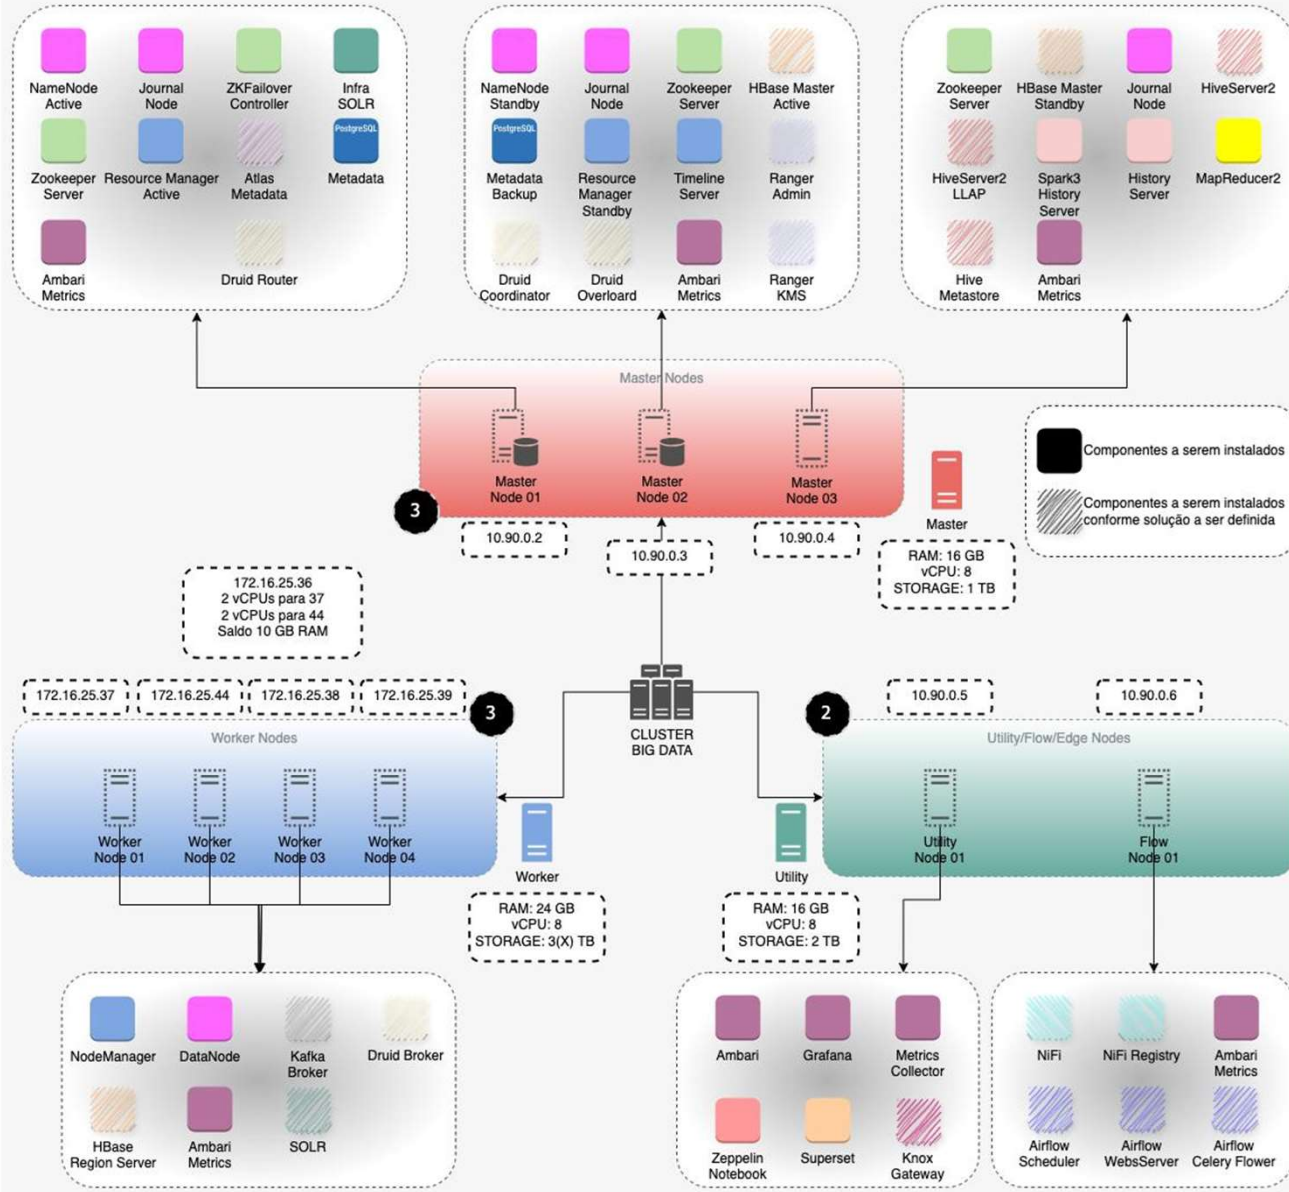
NameNode Active
Journal Node
ZKFailover Controller
Infra SOLR
Zookeeper Server
Resource Manager Active
Atlas Metadata
PostgreSQL
Metadata
Ambari Metrics
Druid Router

NameNode Standby
Journal Node
Zookeeper Server
HBase Master Active
PostgreSQL
Metadata Backup
Resource Manager Standby
Timeline Server
Ranger Admin
Druid Coordinator
Druid Overloard
Ambari Metrics
Ranger KMS

Zookeeper Server
HBase Master Standby
Journal Node
HiveServer2
HiveServer2 LLAP
Spark3 History Server
History Server
MapReducer2
Hive Metastore
Ambari Metrics

Master Nodes
Master Node 01
Master Node 02
Master Node 03
3
10.90.0.2
10.90.0.3
10.90.0.4
Master
RAM: 16 GB
vCPU: 8
STORAGE: 1 TB

Componentes a serem instalados
Componentes a serem instalados conforme solução a ser definida

172.16.25.36
2 vCPUs para 37
2 vCPUs para 44
Saldo 10 GB RAM

172.16.25.37
172.16.25.44
172.16.25.38
172.16.25.39
3
CLUSTER BIG DATA
2
10.90.0.5
10.90.0.6

Worker Nodes
Worker Node 01
Worker Node 02
Worker Node 03
Worker Node 04
Worker
RAM: 24 GB
vCPU: 8
STORAGE: 3(X) TB

Utility
RAM: 16 GB
vCPU: 8
STORAGE: 2 TB

Utility/Flow/Edge Nodes
Utility Node 01
Flow Node 01

NodeManager
DataNode
Kafka Broker
Druid Broker
HBase Region Server
Ambari Metrics
SOLR

Ambari
Grafana
Metrics Collector
Zeppelin Notebook
Superset
Knox Gateway

NiFi
NiFi Registry
Ambari Metrics
Airflow Scheduler
Airflow WebsServer
Airflow Celery Flower